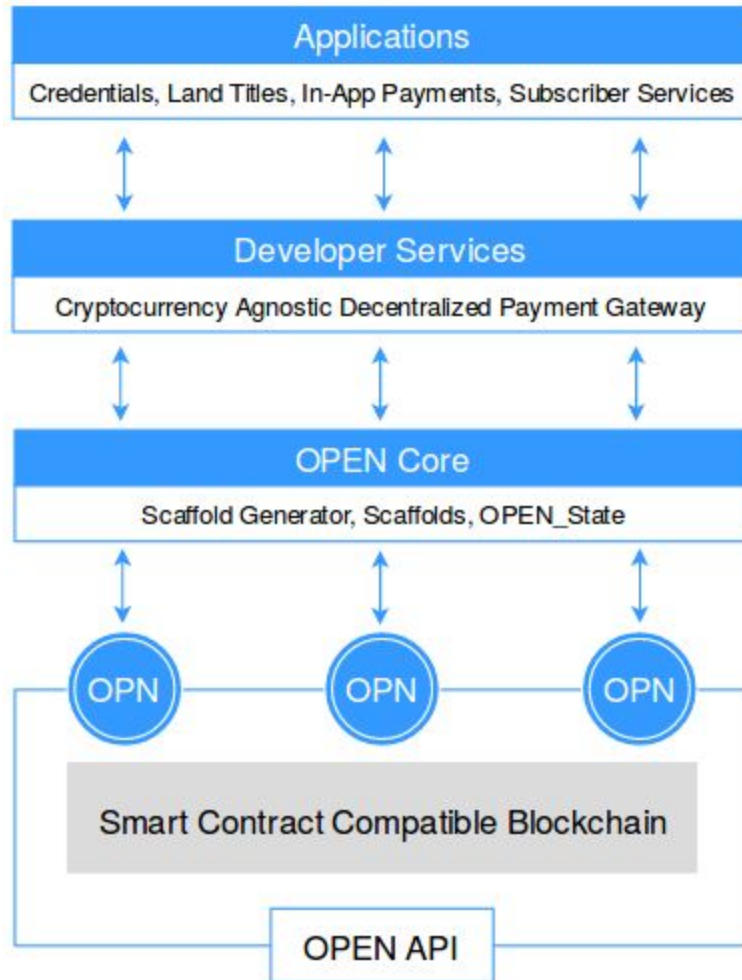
Applications

Credentials, Land Titles, In-App Payments, Subscriber Services

Developer Services

Cryptocurrency Agnostic Decentralized Payment Gateway

OPEN Core

Scaffold Generator, Scaffolds, OPEN_State

OPN

OPN

OPN

Smart Contract Compatible Blockchain

OPEN API